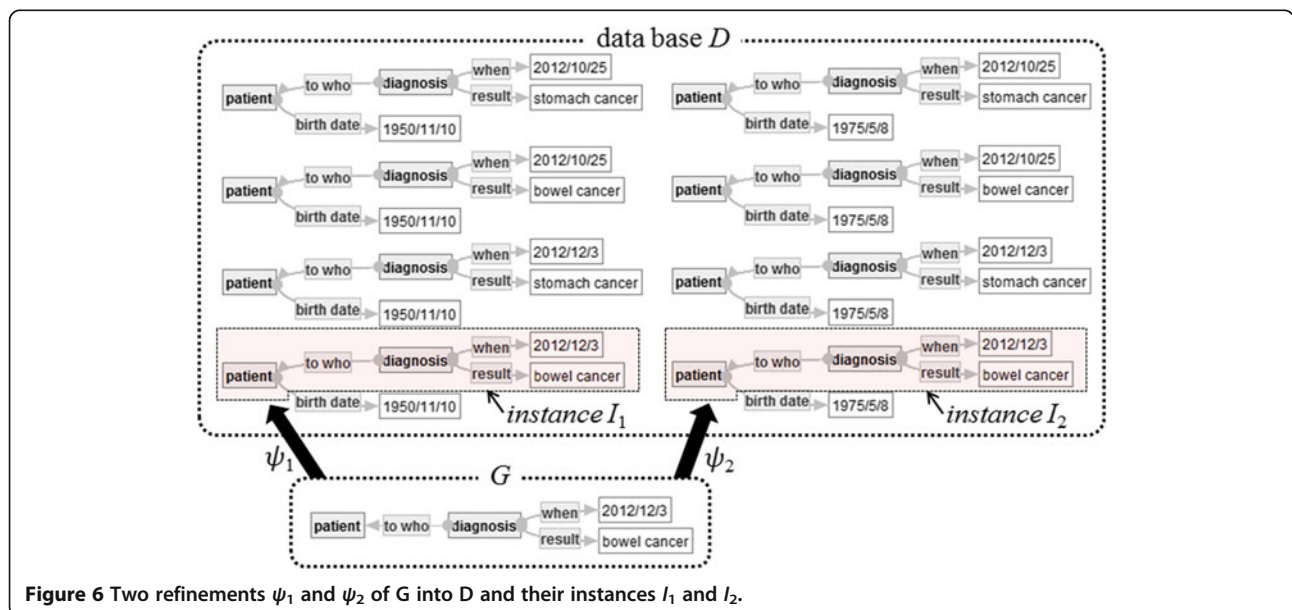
data base $D$

patient
to who
diagnosis
when
2012/10/25
result
stomach cancer
birth date
1950/11/10

patient
to who
diagnosis
when
2012/10/25
result
bowel cancer
birth date
1950/11/10

patient
to who
diagnosis
when
2012/12/3
result
stomach cancer
birth date
1950/11/10

patient
to who
diagnosis
when
2012/12/3
result
bowel cancer
birth date
1950/11/10
$instance\ I_1$

patient
to who
diagnosis
when
2012/10/25
result
stomach cancer
birth date
1975/5/8

patient
to who
diagnosis
when
2012/10/25
result
bowel cancer
birth date
1975/5/8

patient
to who
diagnosis
when
2012/12/3
result
stomach cancer
birth date
1975/5/8

patient
to who
diagnosis
when
2012/12/3
result
bowel cancer
birth date
1975/5/8
$instance\ I_2$

$\psi_1$
$\psi_2$

$G$
patient
to who
diagnosis
when
2012/12/3
result
bowel cancer

**Figure 6** Two refinements $\psi_1$ and $\psi_2$ of G into D and their instances $I_1$ and $I_2$.